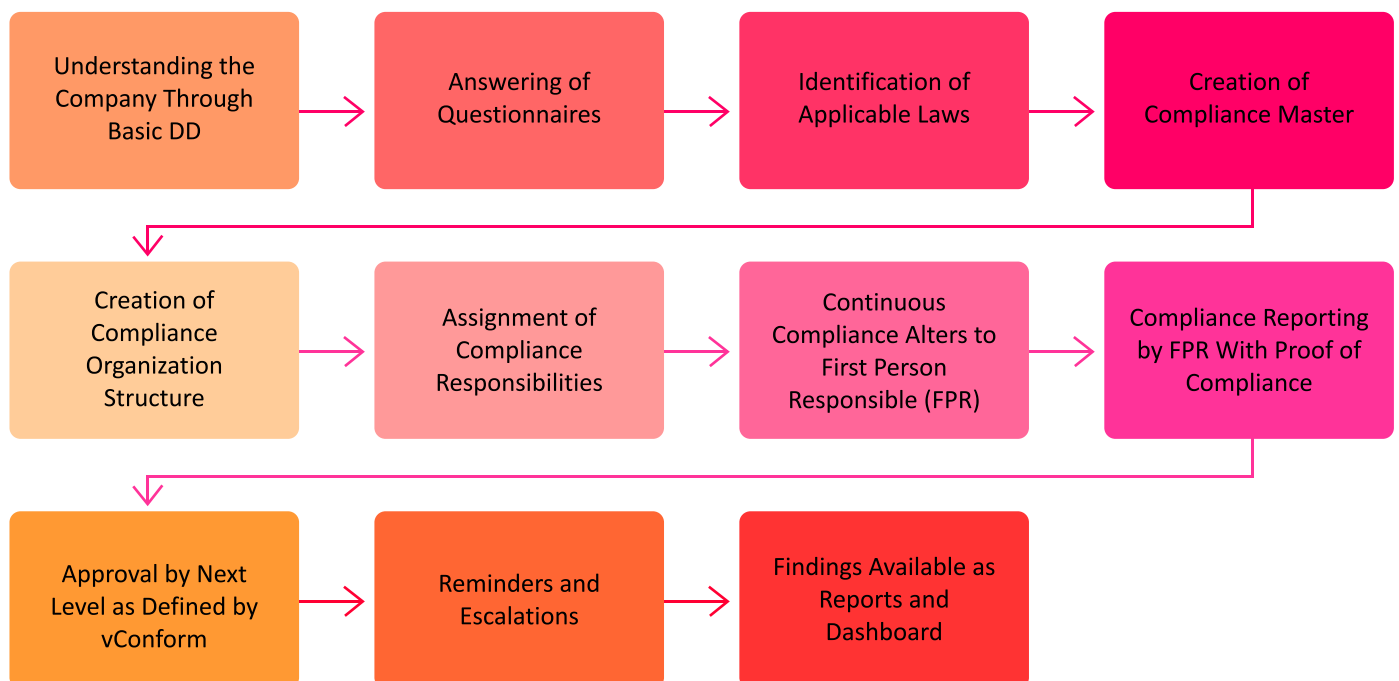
Understanding the Company Through Basic DD

Answering of Questionnaires

Identification of Applicable Laws

Creation of Compliance Master

Creation of Compliance Organization Structure

Assignment of Compliance Responsibilities

Continuous Compliance Alters to First Person Responsible (FPR)

Compliance Reporting by FPR With Proof of Compliance

Approval by Next Level as Defined by vConform

Reminders and Escalations

Findings Available as Reports and Dashboard